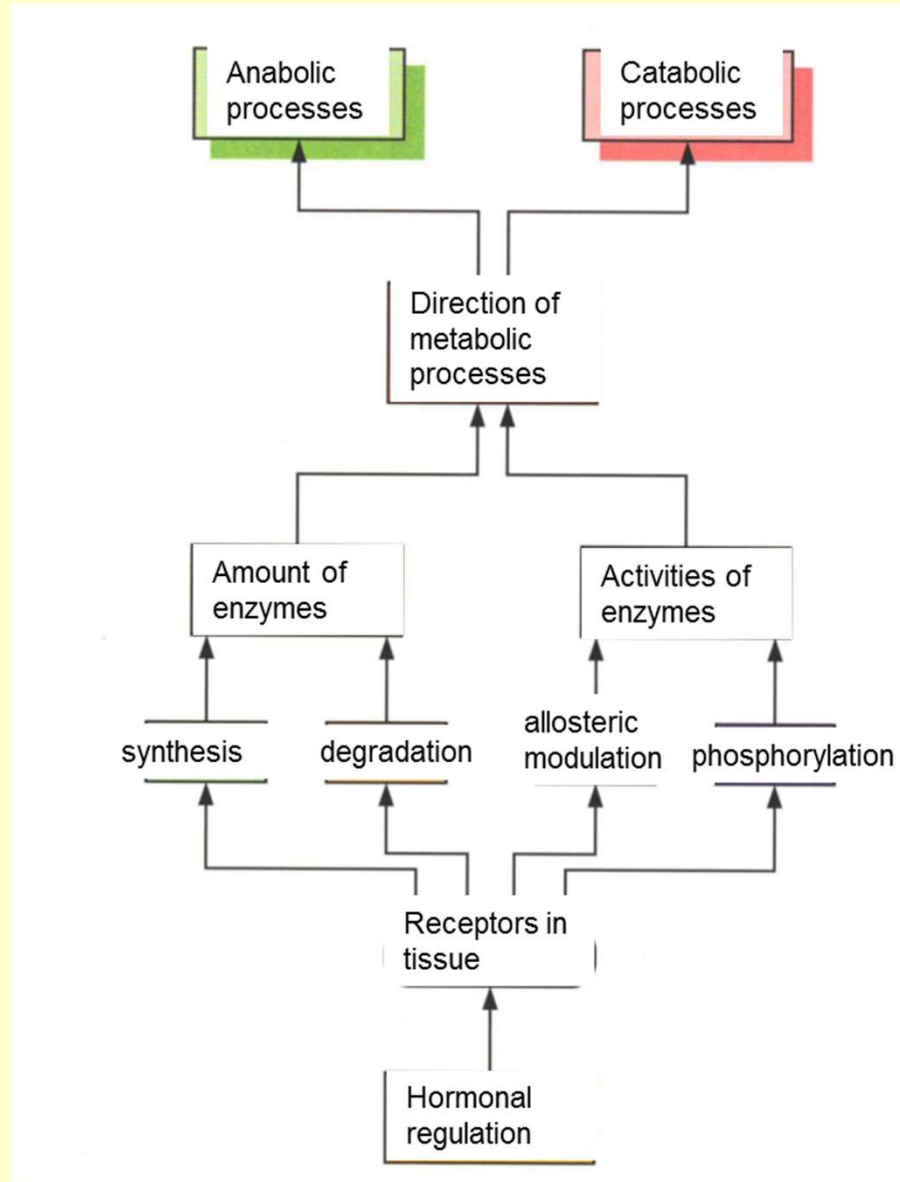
Anabolic processes

Catabolic processes

Direction of metabolic processes

Amount of enzymes

Activities of enzymes

synthesis

degradation

allosteric modulation

phosphorylation

Receptors in tissue

Hormonal regulation